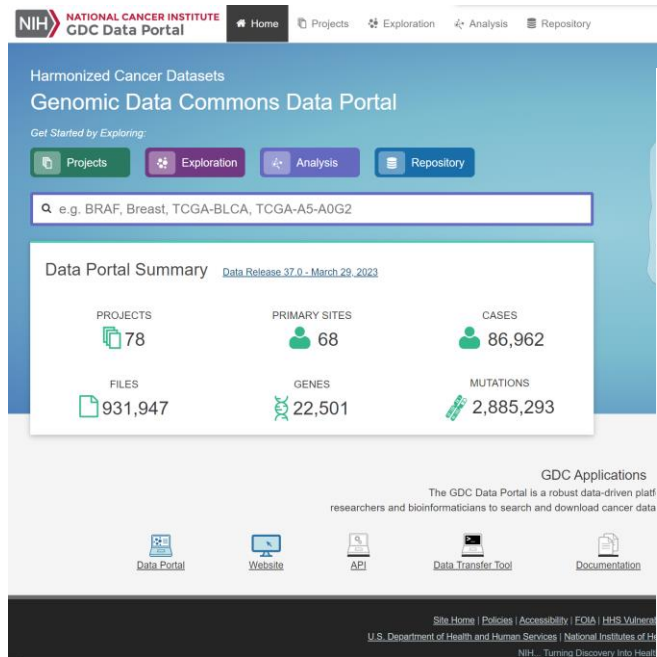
NIH NATIONAL CANCER INSTITUTE GDC Data Portal

Home Projects Exploration Analysis Repository

Harmonized Cancer Datasets

Genomic Data Commons Data Portal

Get Started by Exploring:

Projects Exploration Analysis Repository

e.g. BRAF, Breast, TCGA-BLCA, TCGA-A5-A0G2

Data Portal Summary Data Release 37.0 - March 29, 2023

PROJECTS 78

PRIMARY SITES 68

CASES 86,962

FILES 931,947

GENES 22,501

MUTATIONS 2,885,293

GDC Applications

The GDC Data Portal is a robust data-driven platf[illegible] researchers and bioinformaticians to search and download cancer data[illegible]

Data Portal Website API Data Transfer Tool Documentation

Site Home | Policies | Accessibility | FOIA | HHS Vulnera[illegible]

U.S. Department of Health and Human Services | National Institutes of He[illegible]

NIH... Turning Discovery Into Healt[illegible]